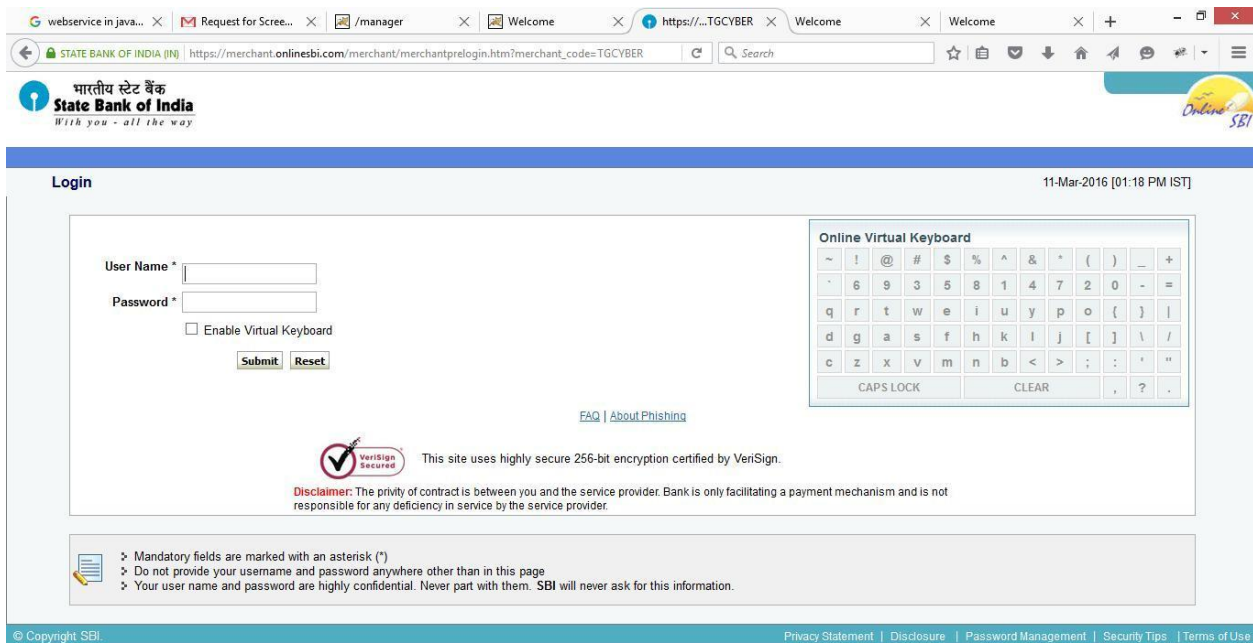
webservice in java... × | Request for Scree... × | /manager × | Welcome × | https://...TGCYBER × | Welcome × | Welcome × | +

STATE BANK OF INDIA (IN) | https://merchant.onlinesbi.com/merchant/merchantprelogin.htm?merchant_code=TGCYBER

Search

भारतीय स्टेट बैंक
State Bank of India
With you - all the way

Online SBI

Login

11-Mar-2016 [01:18 PM IST]

User Name *
Password *
Enable Virtual Keyboard
Submit Reset

Online Virtual Keyboard

| ~ | ! | @ | # | $ | % | ^ | & | * | ( | ) | _ | + |
|---|---|---|---|---|---|---|---|---|---|---|---|---|
| ` | 6 | 9 | 3 | 5 | 8 | 1 | 4 | 7 | 2 | 0 | - | = |
| q | r | t | w | e | i | u | y | p | o | { | } | \| |
| d | g | a | s | f | h | k | l | j | [ | ] | \ | / |
| c | z | x | v | m | n | b | < | > | ; | : | ' | " |
| CAPS LOCK | | | | | | CLEAR | | | | , | ? | . |

FAQ | About Phishing

VeriSign Secured

This site uses highly secure 256-bit encryption certified by VeriSign.

Disclaimer: The privity of contract is between you and the service provider. Bank is only facilitating a payment mechanism and is not responsible for any deficiency in service by the service provider.

Mandatory fields are marked with an asterisk (*)
Do not provide your username and password anywhere other than in this page
Your user name and password are highly confidential. Never part with them. SBI will never ask for this information.

© Copyright SBI.

Privacy Statement | Disclosure | Password Management | Security Tips | Terms of Use